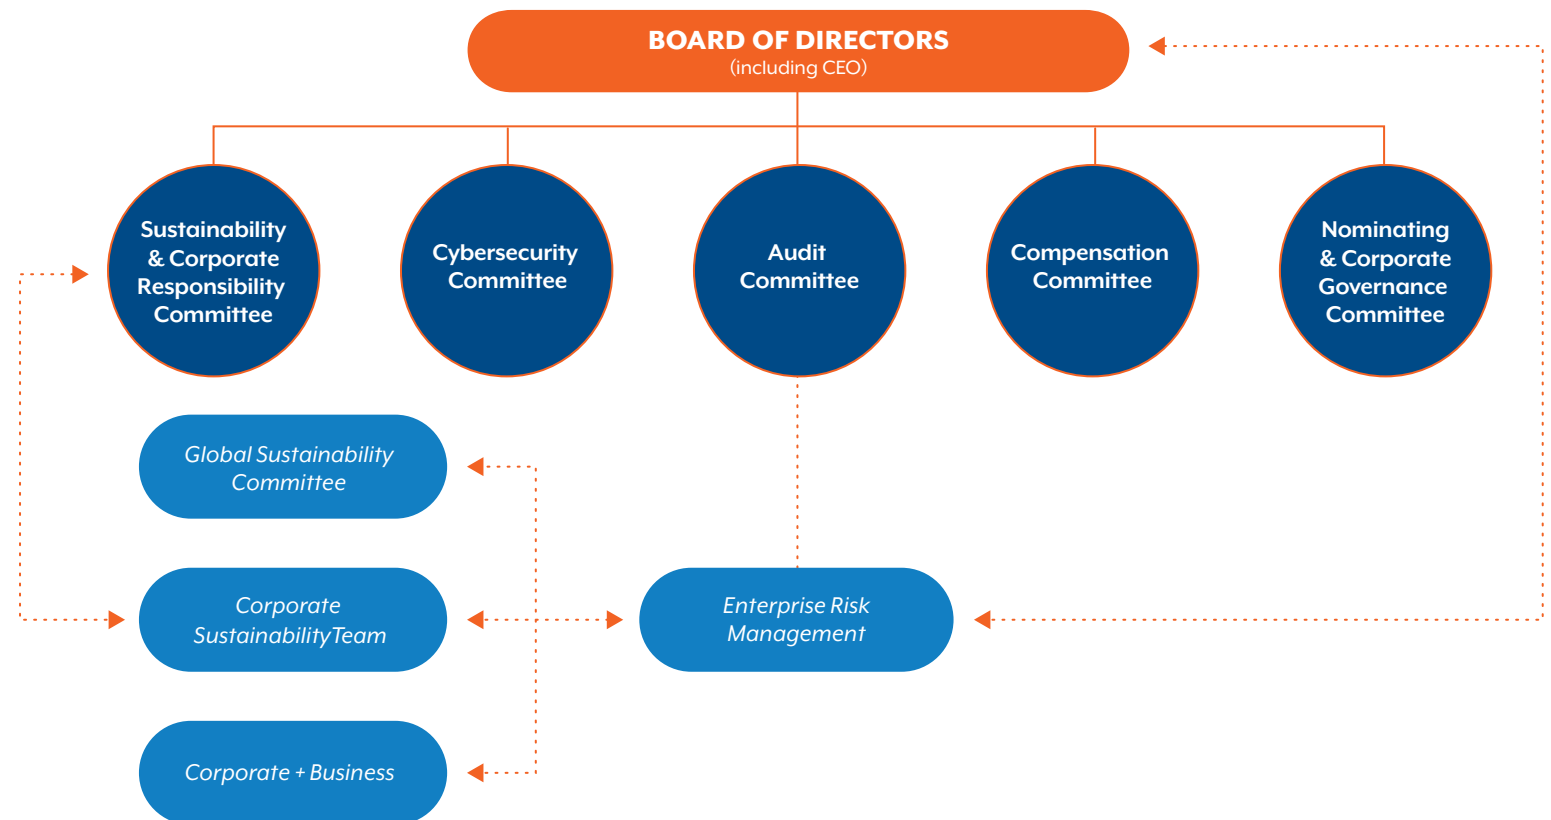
BOARD OF DIRECTORS
(including CEO)

Sustainability & Corporate Responsibility Committee

Cybersecurity Committee

Audit Committee

Compensation Committee

Nominating & Corporate Governance Committee

Global Sustainability Committee

Corporate Sustainability Team

Enterprise Risk Management

Corporate + Business